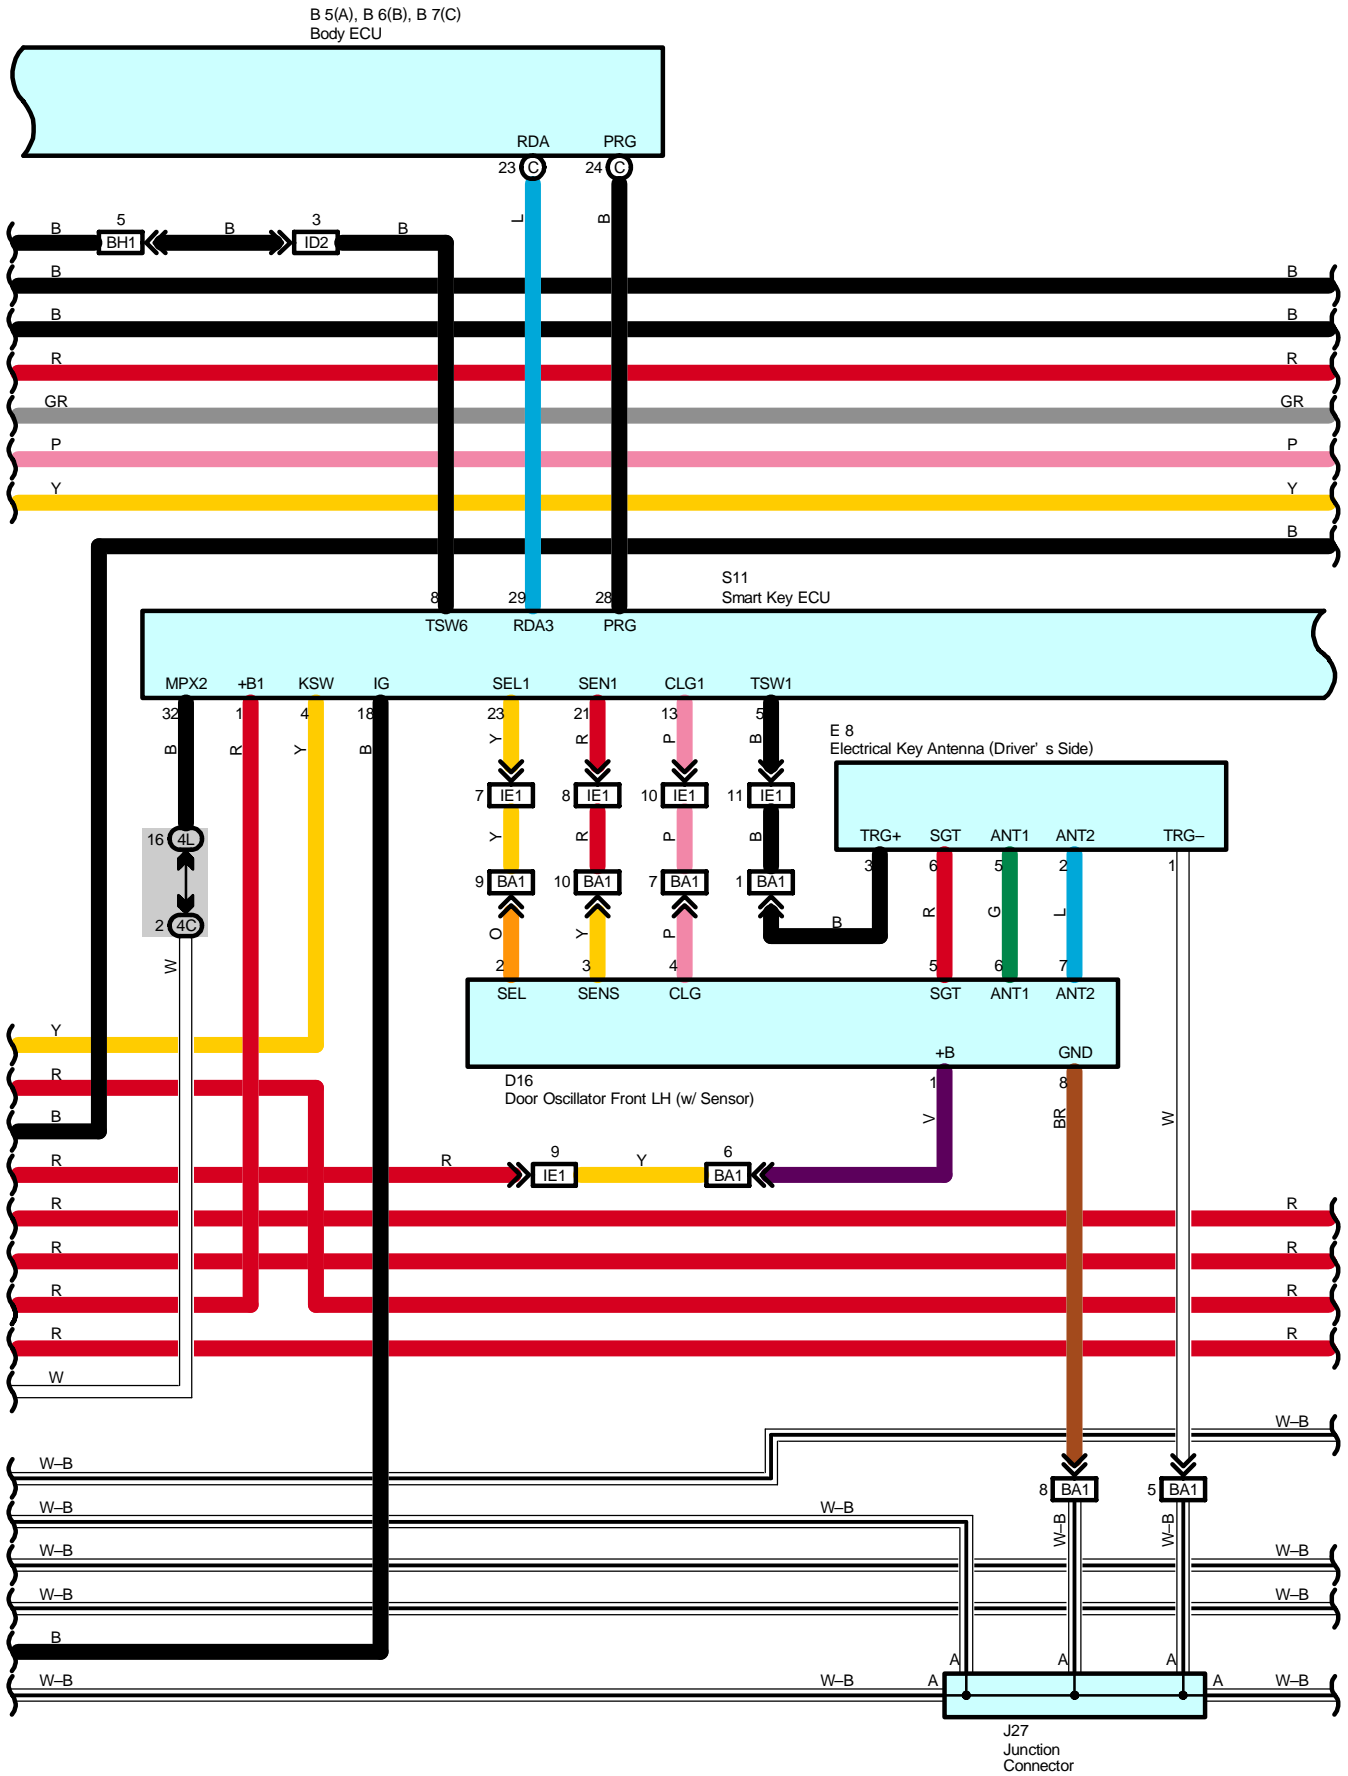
B 5(A), B 6(B), B 7(C)
Body ECU

RDA PRG
23 C 24 C
L B

B 5 BH1 B 3 ID2 B
B B
B B
R R
GR GR
P P
Y Y
B

S11
Smart Key ECU
8 29 28
TSW6 RDA3 PRG

MPX2 +B1 KSW IG SEL1 SEN1 CLG1 TSW1
32 1 4 18 23 21 13 5
B R Y B Y R P B

E 8
Electrical Key Antenna (Driver' s Side)

7 IE1 8 IE1 10 IE1 11 IE1
Y R P B
TRG+ SGT ANT1 ANT2 TRG–
3 6 5 2 1
9 BA1 10 BA1 7 BA1 1 BA1
16 4L
2 4C
O Y P B R G L
W 2 3 4 5 6 7
SEL SENS CLG SGT ANT1 ANT2

+B GND
D16
Door Oscillator Front LH (w/ Sensor)
1 8
V BR W

Y
R
B
R R 9 IE1 Y 6 BA1
R R
R R
R R
R R
W
W–B W–B
W–B W–B 8 BA1 5 BA1
W–B W–B W–B W–B
W–B W–B
B
A A A
W–B W–B A A W–B
J27
Junction
Connector